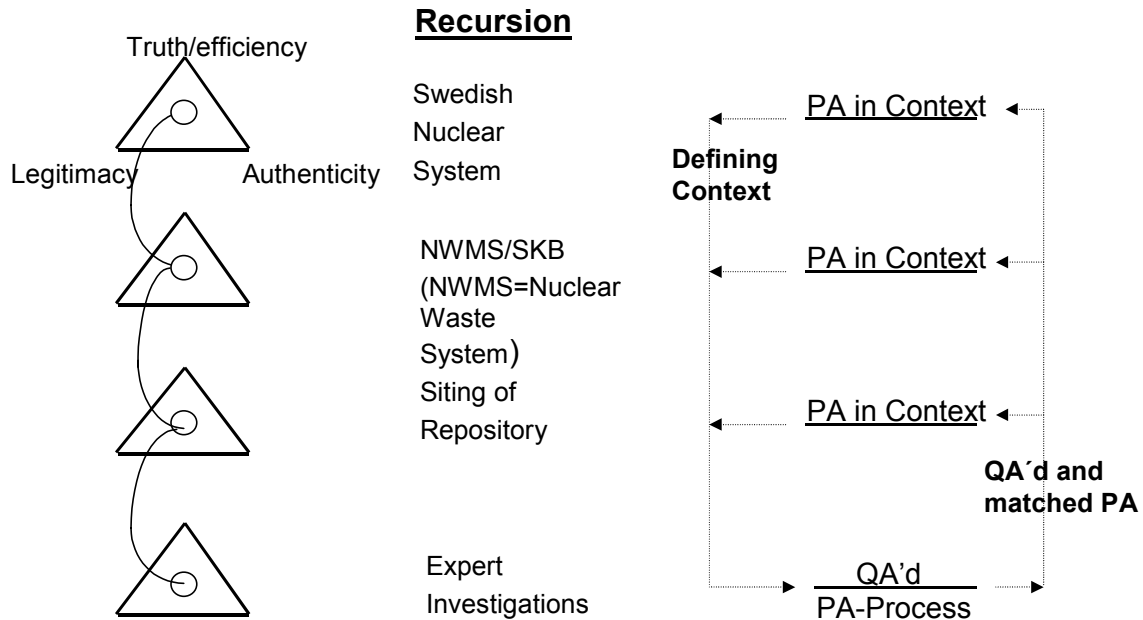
Recursion

Truth/efficiency

Legitimacy

Authenticity

Swedish Nuclear System

NWMS/SKB (NWMS=Nuclear Waste System)

Siting of Repository

Expert Investigations

Defining Context

PA in Context

PA in Context

PA in Context

QA´d and matched PA

QA'd

PA-Process